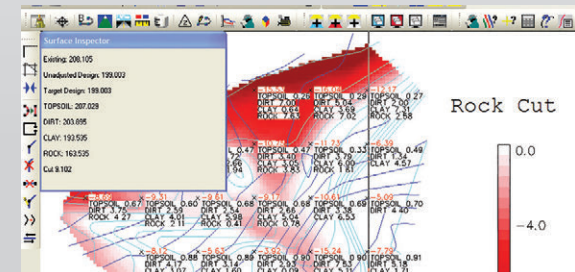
Surface Inspector

Existing: 208.105

Unadjusted Design: 199.003

Target Design: 199.003

TOPSOIL: 207.029

DIRT: 203.895

CLAY: 193.535

ROCK: 163.535

Cut 8.102

Rock Cut

0.0

-4.0

TOPSOIL 0.26
DIRT 2.00
CLAY 5.56
ROCK 7.63

TOPSOIL 0.29
DIRT 5.04
CLAY 5.42
ROCK 7.83

TOPSOIL 0.27
DIRT 1.52
CLAY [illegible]
ROCK 2.88

TOPSOIL 0.47
DIRT 3.40
CLAY 5.69
ROCK 5.63

TOPSOIL 0.33
DIRT 3.79
CLAY 6.00
ROCK 3.83

TOPSOIL 0.49
DIRT 1.34
CLAY 4.57

TOPSOIL 0.67
DIRT 0.75
ROCK 4.27

TOPSOIL 0.68
DIRT 1.78
CLAY 4.87
ROCK 2.11

TOPSOIL 0.60
DIRT 3.46
CLAY 5.98
ROCK 4.11

TOPSOIL 0.69
DIRT 3.72
CLAY 6.05
ROCK 0.78

TOPSOIL 0.58
DIRT 2.85
CLAY 6.53

TOPSOIL 0.70
DIRT 4.40

TOPSOIL 0.90
DIRT 4.17
CLAY 1.61

TOPSOIL 0.89
DIRT 3.17
CLAY 1.60

TOPSOIL 0.88
DIRT 3.23
CLAY 0.76

TOPSOIL 0.90
DIRT 1.21
CLAY 3.47

TOPSOIL 0.90
DIRT 5.00

TOPSOIL 0.91
DIRT 5.18